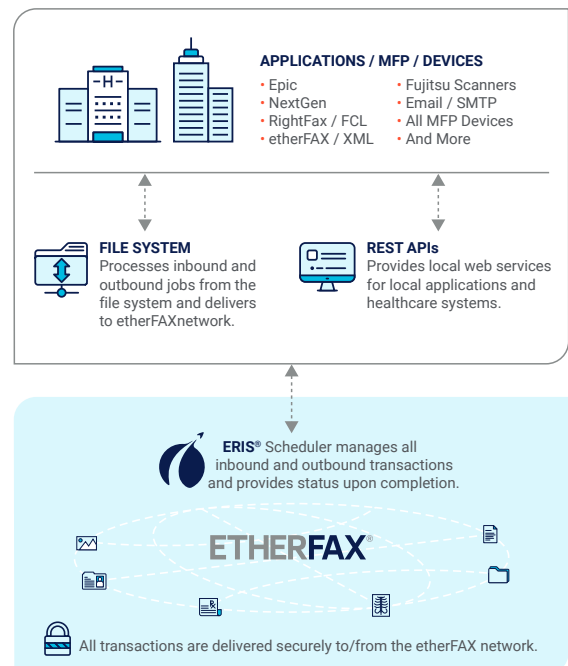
H

APPLICATIONS / MFP / DEVICES

• Epic
• NextGen
• RightFax / FCL
• etherFAX / XML

• Fujitsu Scanners
• Email / SMTP
• All MFP Devices
• And More

FILE SYSTEM
Processes inbound and outbound jobs from the file system and delivers to etherFAXnetwork.

REST APIs
Provides local web services for local applications and healthcare systems.

ERIS® Scheduler manages all inbound and outbound transactions and provides status upon completion.

ETHERFAX®

All transactions are delivered securely to/from the etherFAX network.